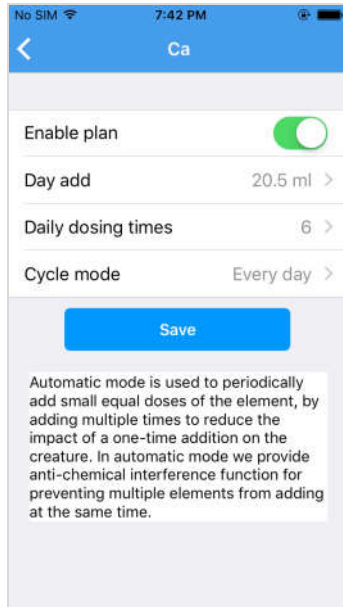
No SIM 7:42 PM

Ca

Enable plan

Day add 20.5 ml

Daily dosing times 6

Cycle mode Every day

Save

Automatic mode is used to periodically add small equal doses of the element, by adding multiple times to reduce the impact of a one-time addition on the creature. In automatic mode we provide anti-chemical interference function for preventing multiple elements from adding at the same time.